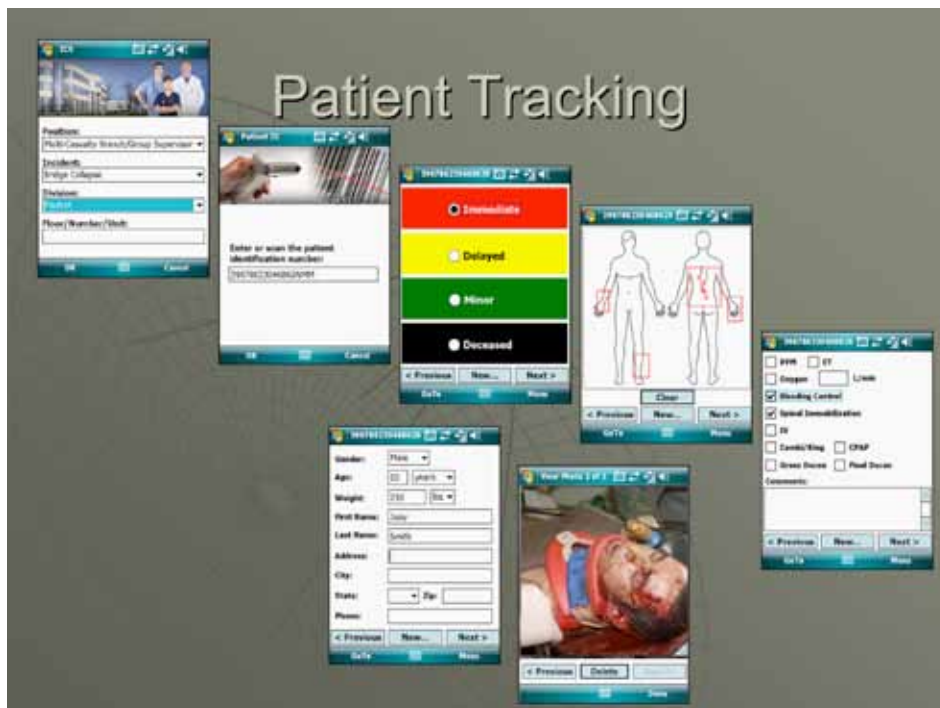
Patient Tracking

ICS

Position:
Multi-Casualty Branch/Group Supervisor

Incident:
Bridge Collapse

Division:
Positive

Floor/Number/Unit:

OK Cancel

Patient ID

Enter or scan the patient identification number:
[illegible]

OK Cancel

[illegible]

Immediate

Delayed

Minor

Deceased

< Previous New... Next >

GoTo Menu

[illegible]

Clear

< Previous New... Next >

GoTo Menu

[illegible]

BVM
ET
Oxygen L/min
Bleeding Control
Spinal Immobilization
IV
Combi/King
CPAP
Dress Decon
Final Decon
Comments:

< Previous New... Next >

GoTo Menu

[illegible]

Gender: Male
Age: 32 years
Weight: 210 lbs
First Name: John
Last Name: Smith
Address:
City:
State: Zip:
Phone:

< Previous New... Next >

GoTo Menu

View Photo 1 of 1

< Previous Delete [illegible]

Done